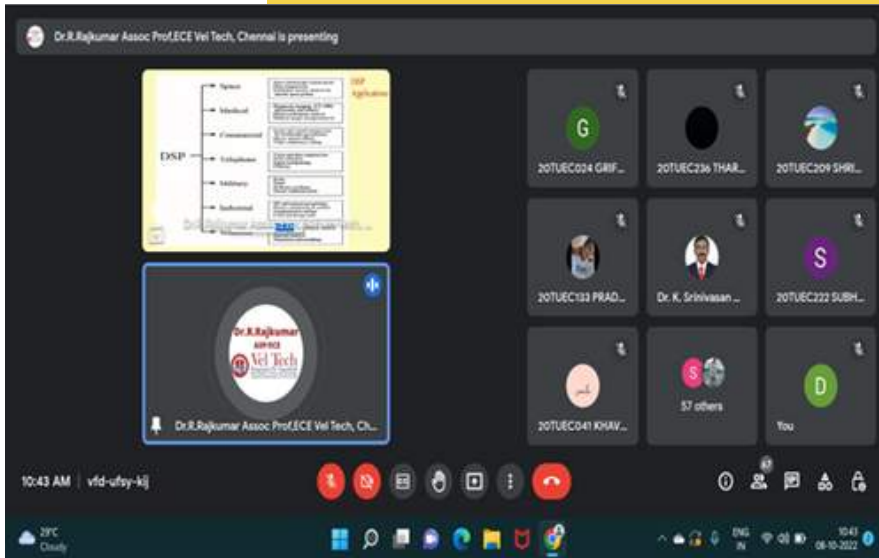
Dr.R.Rajkumar Assoc Prof,ECE Vel Tech, Chennai is presenting

DSP Application

DSP

Space

Medical

Commercial

Telephone

Military

Industrial

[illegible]

Dr.R.Rajkumar Assoc Prof,ECE Vel Tech, Ch...

Dr.R.Rajkumar
ASP/ECE
Vel Tech

G
20TUEC024 GRIF...

20TUEC236 THAR...

20TUEC209 SHRI...

20TUEC133 PRAD...

Dr. K. Srinivasan ...

S
20TUEC222 SUBH...

20TUEC041 KHAV...

S
57 others

D
You

10:43 AM | vfd-ufsy-kij

67

29°C
Cloudy

ENG
IN

10:43
06-10-2022